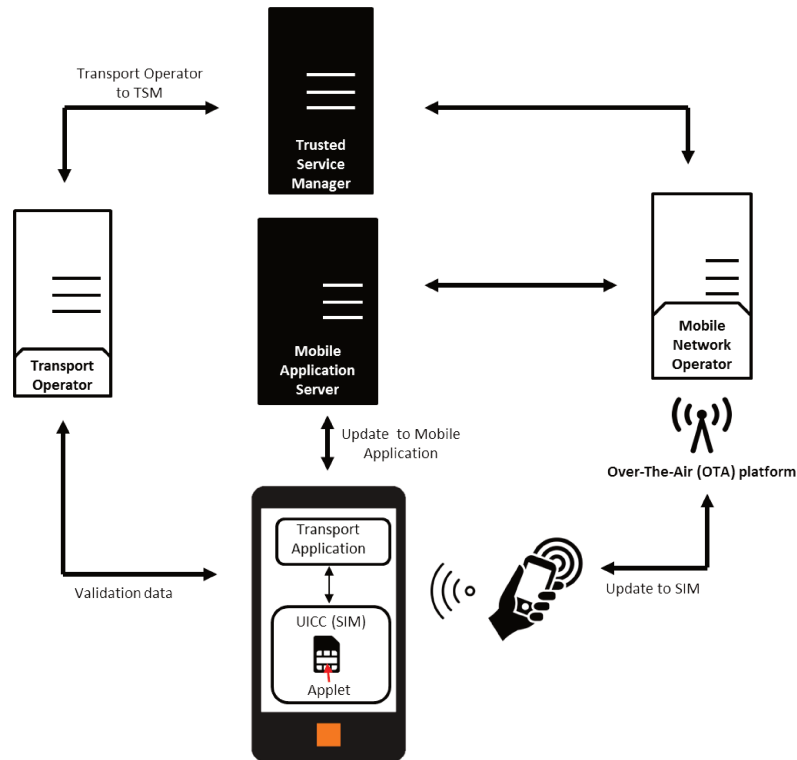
Transport Operator to TSM

Trusted Service Manager

Transport Operator

Mobile Application Server

Mobile Network Operator

Update to Mobile Application

Over-The-Air (OTA) platform

Transport Application

UICC (SIM)

Applet

Validation data

Update to SIM